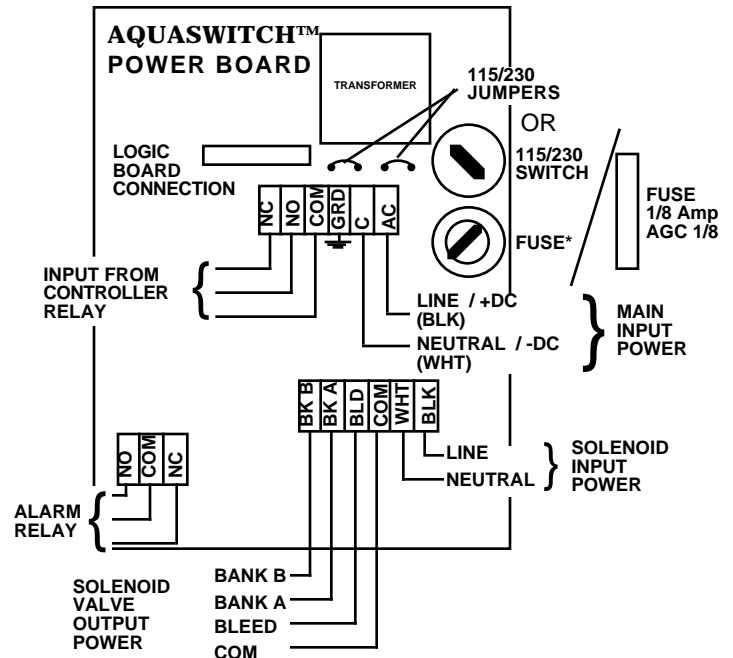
AQUASWITCH™
POWER BOARD

TRANSFORMER

115/230 JUMPERS

OR

LOGIC BOARD CONNECTION

115/230 SWITCH

FUSE 1/8 Amp AGC 1/8

FUSE*

NC NO COM GRD C AC

INPUT FROM CONTROLLER RELAY

LINE / +DC (BLK)

NEUTRAL / -DC (WHT)

MAIN INPUT POWER

BK B BK A BLD COM WHT BLK

LINE

NEUTRAL

SOLENOID INPUT POWER

NO COM NC

ALARM RELAY

SOLENOID VALVE OUTPUT POWER

BANK B

BANK A

BLEED

COM